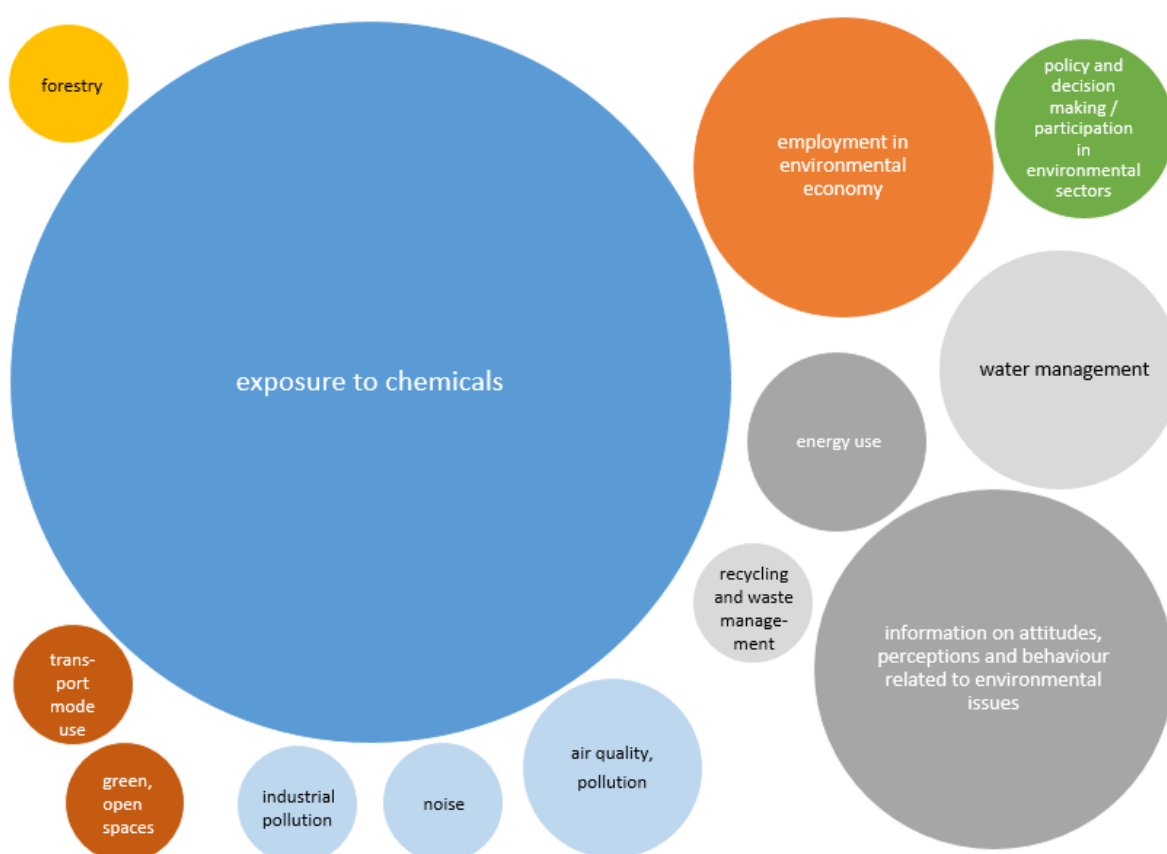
forestry

exposure to chemicals

employment in environmental economy

policy and decision making / participation in environmental sectors

water management

energy use

recycling and waste management

information on attitudes, perceptions and behaviour related to environmental issues

transport mode use

green, open spaces

industrial pollution

noise

air quality, pollution